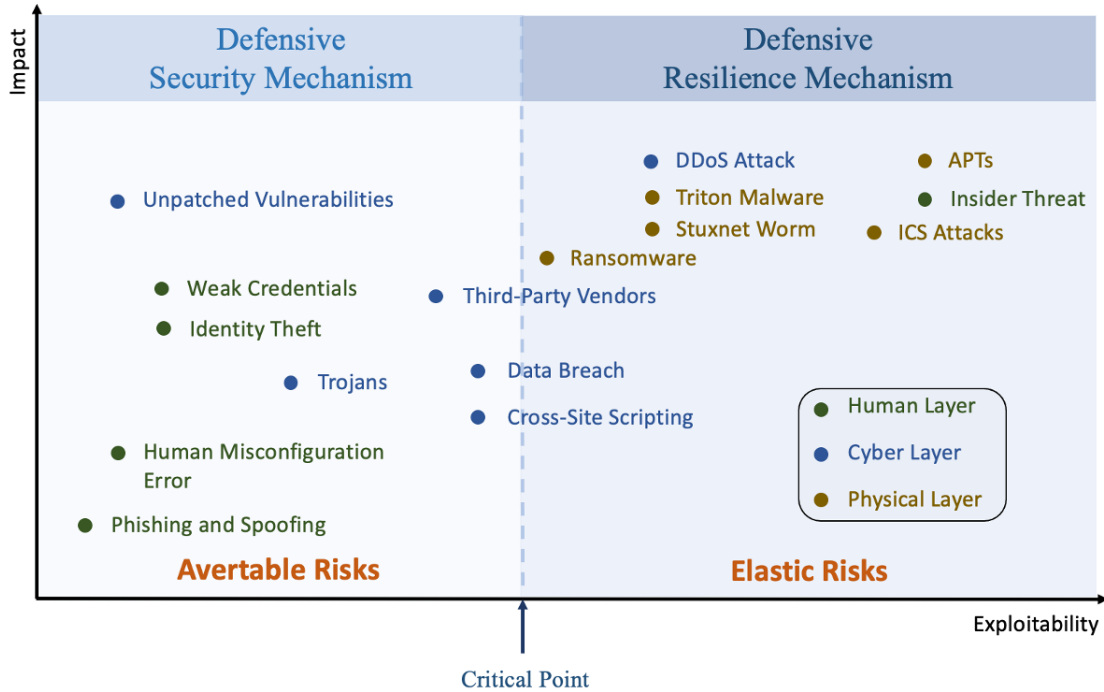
Impact

Defensive
Security Mechanism

Defensive
Resilience Mechanism

DDoS Attack

APTs

Triton Malware

Insider Threat

Stuxnet Worm

ICS Attacks

Unpatched Vulnerabilities

Ransomware

Weak Credentials

Third-Party Vendors

Identity Theft

Trojans

Data Breach

Cross-Site Scripting

Human Layer

Cyber Layer

Physical Layer

Human Misconfiguration Error

Phishing and Spoofing

Avertable Risks

Elastic Risks

Exploitability

Critical Point